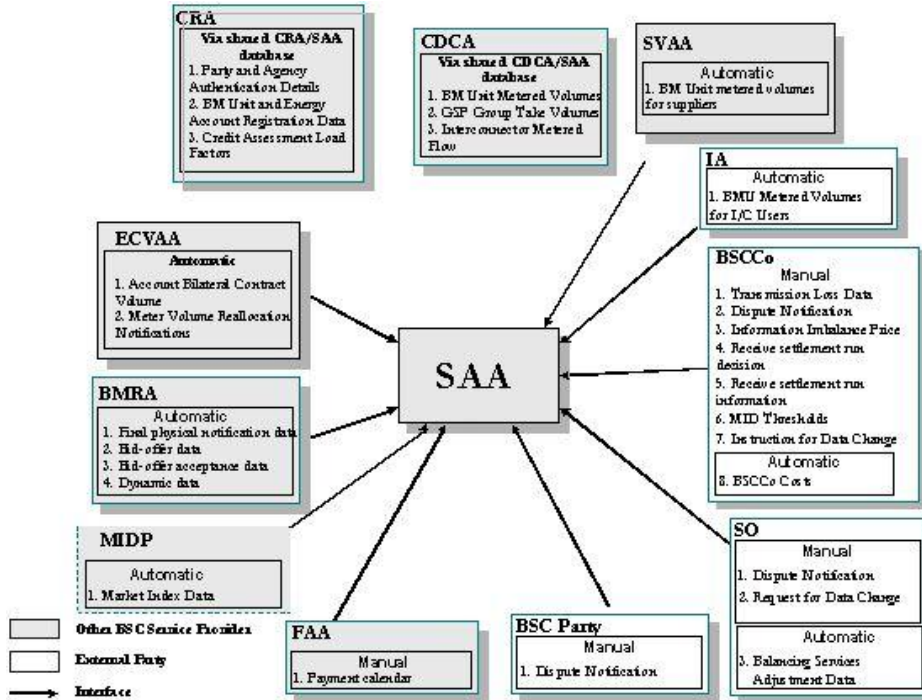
CRA
Via shared CRA/SAA database
1. Party and Agency Authentication Details
2. BM Unit and Energy Account Registration Data
3. Credit Assessment Load Factors

CDCA
Via shared CDCA/SAA database
1. BM Unit Metered Volumes
2. GSP Group Take Volumes
3. Interconnector Metered Flow

SVAA
Automatic
1. BM Unit metered volumes for suppliers

IA
Automatic
1. BMU Metered Volumes for I/C Users

ECVAA
Automatic
1. Account Bilateral Contract Volume
2. Meter Volume Reallocation Notifications

BSCCo
Manual
1. Transmission Loss Data
2. Dispute Notification
3. Information Imbalance Price
4. Receive settlement run decision
5. Receive settlement run information
6. MID Thresholds
7. Instruction for Data Change
Automatic
8. BSCCo Costs

SAA

BMRA
Automatic
1. Final physical notification data
2. Bid-offer data
3. Bid-offer acceptance data
4. Dynamic data

MIDP
Automatic
1. Market Index Data

SO
Manual
1. Dispute Notification
2. Request for Data Change
Automatic
3. Balancing Services Adjustment Data

FAA
Manual
1. Payment calendar

BSC Party
Manual
1. Dispute Notification

Other BSC Service Providers
External Party
Interface